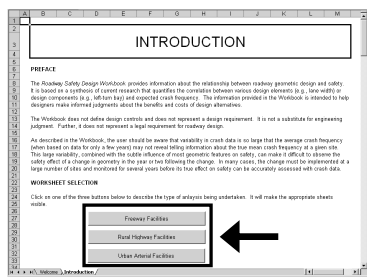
A B C D E F G H I J K L M

INTRODUCTION

PREFACE

The Roadway Safety Design Workbook provides information about the relationship between roadway geometric design and safety. It is based on a synthesis of current research that quantifies the correlation between various design elements (e.g., lane width) or design components (e.g., left-turn bay) and expected crash frequency. The information provided in the Workbook is intended to help designers make informed judgments about the benefits and costs of design alternatives.

The Workbook does not define design controls and does not represent a design requirement. It is not a substitute for engineering judgment. Further, it does not represent a legal requirement for roadway design.

As described in the Workbook, the user should be aware that variability in crash data is so large that the average crash frequency (when based on data for only a few years) may not reveal telling information about the true mean crash frequency at a given site. This large variability, combined with the subtle influence of most geometric features on safety, can make it difficult to observe the safety effect of a change in geometry in the year or two following the change. In many cases, the change must be implemented at a large number of sites and monitored for several years before its true effect on safety can be accurately assessed with crash data.

WORKSHEET SELECTION

Click on one of the three buttons below to describe the type of analysis being undertaken. It will make the appropriate sheets visible.

Freeway Facilities

Rural Highway Facilities

Urban Arterial Facilities

Welcome / Introduction /